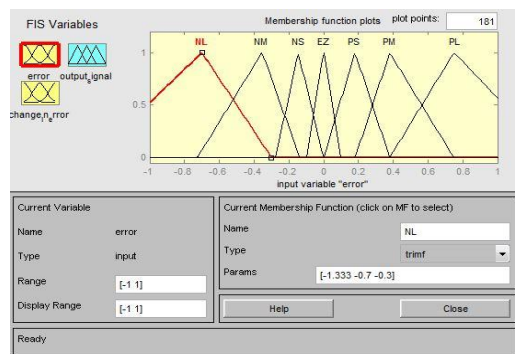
FIS Variables

error output_signal

change_in_error

Membership function plots plot points: 181

NL NM NS EZ PS PM PL

1

0.5

0

-1 -0.8 -0.6 -0.4 -0.2 0 0.2 0.4 0.6 0.8 1

input variable "error"

Current Variable

Name error

Type input

Range [-1 1]

Display Range [-1 1]

Current Membership Function (click on MF to select)

Name NL

Type trimf

Params [-1.333 -0.7 -0.3]

Help

Close

Ready